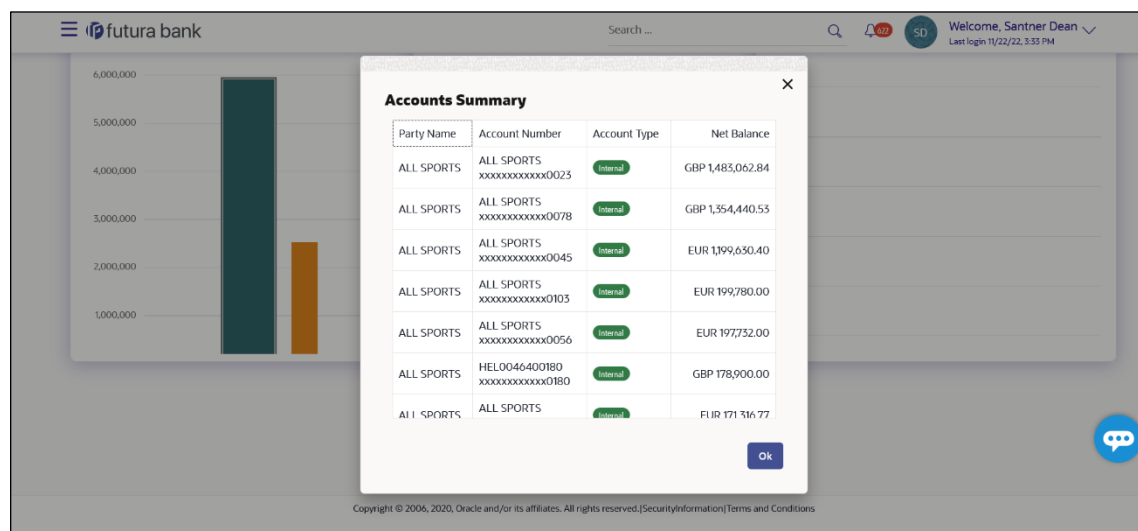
futura bank

Search ...

622

SD

Welcome, Santner Dean
Last login 11/22/22, 3:33 PM

6,000,000
5,000,000
4,000,000
3,000,000
2,000,000
1,000,000

Accounts Summary

| Party Name | Account Number | Account Type | Net Balance |
|---|---|---|---|
| ALL SPORTS | ALL SPORTS xxxxxxxxxxxx0023 | Internal | GBP 1,483,062.84 |
| ALL SPORTS | ALL SPORTS xxxxxxxxxxxx0078 | Internal | GBP 1,354,440.53 |
| ALL SPORTS | ALL SPORTS xxxxxxxxxxxx0045 | Internal | EUR 1,199,630.40 |
| ALL SPORTS | ALL SPORTS xxxxxxxxxxxx0103 | Internal | EUR 199,780.00 |
| ALL SPORTS | ALL SPORTS xxxxxxxxxxxx0056 | Internal | EUR 197,732.00 |
| ALL SPORTS | HEL0046400180 xxxxxxxxxxxx0180 | Internal | GBP 178,900.00 |
| ALL SPORTS | ALL SPORTS | Internal | EUR 171,316.77 |

Ok

Copyright © 2006, 2020, Oracle and/or its affiliates. All rights reserved.|SecurityInformation|Terms and Conditions